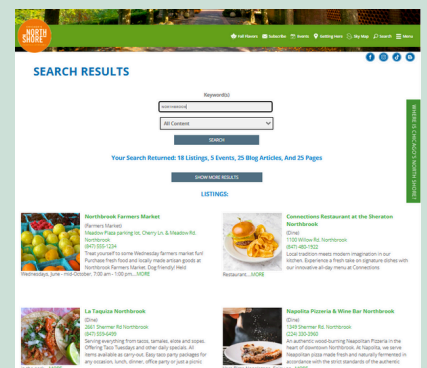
NORTH SHORE

Fall Flavors Subscribe Events Getting Here My Map Search Menu

SEARCH RESULTS

Keyword(s)

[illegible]

All Content

SEARCH

Your Search Returned: 18 Listings, 5 Events, 25 Blog Articles, And 25 Pages

SHOW MORE RESULTS

LISTINGS:

WHERE IS CHICAGO'S NORTH SHORE

Northbrook Farmers Market
(Farmers Market)
Meadow Plaza parking lot, Cherry Ln. & Meadow Rd. Northbrook
(847) 555-1234
Treat yourself to some Wednesday farmers market fun! Purchase fresh food and locally made artisan goods at Northbrook Farmers Market. Dog friendly! Held Wednesdays, June - mid-October, 7:00 am - 1:00 pm....MORE

Connections Restaurant at the Sheraton Northbrook
(Dine)
1100 Willow Rd. Northbrook
(847) 480-1922
Local tradition meets modern imagination in our kitchen. Experience a fresh take on signature dishes with our innovative all-day menu at Connections Restaurant....MORE

La Taquiza Northbrook
(Dine)
2661 Shermer Rd Northbrook
(847) 559-6459
Serving everything from tacos, tamales, aloes and sopes. Offering Taco Tuesdays and other daily specials. All items available as carry-out. Easy taco party packages for any occasion, lunch, dinner, office party or just a picnic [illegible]...MORE

Napolita Pizzeria & Wine Bar Northbrook
(Dine)
1349 Shermer Rd. Northbrook
(224) 330-3960
An authentic wood-burning Neapolitan Pizzeria in the heart of downtown Northbrook. At Napolita, we serve Neapolitan pizza made fresh and naturally fermented in accordance with the strict standards of the authentic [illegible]...MORE